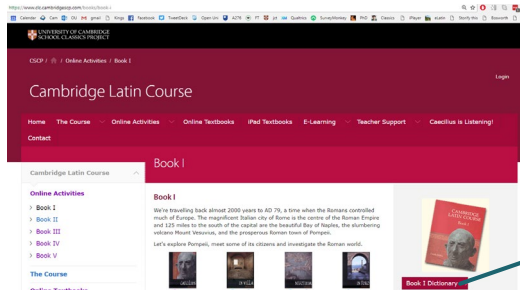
https://www.clc.cambridgescp.com/books/book-i

Calendar Cam OU gmail Kings Facebook TweetDeck Open Uni A276 FT jot Qualtrics SurveyMonkey PhD Classics iPlayer eLatin Storify Wa Bowcott

UNIVERSITY OF CAMBRIDGE
SCHOOL CLASSICS PROJECT

CSCP / / Online Activities / Book I

Login

Cambridge Latin Course

Home The Course Online Activities Online Textbooks iPad Textbooks E-Learning Teacher Support Caecilius is Listening!

Contact

Book I

Cambridge Latin Course

Online Activities

Book I

Book II

Book III

Book IV

Book V

The Course

Online Textbooks

Book I

We're travelling back almost 2000 years to AD 79, a time when the Romans controlled much of Europe. The magnificent Italian city of Rome is the centre of the Roman Empire and 125 miles to the south of the capital are the beautiful Bay of Naples, the slumbering volcano Mount Vesuvius, and the prosperous Roman town of Pompeii.

Let's explore Pompeii, meet some of its citizens and investigate the Roman world.

CAMBRIDGE LATIN COURSE

Book I Dictionary